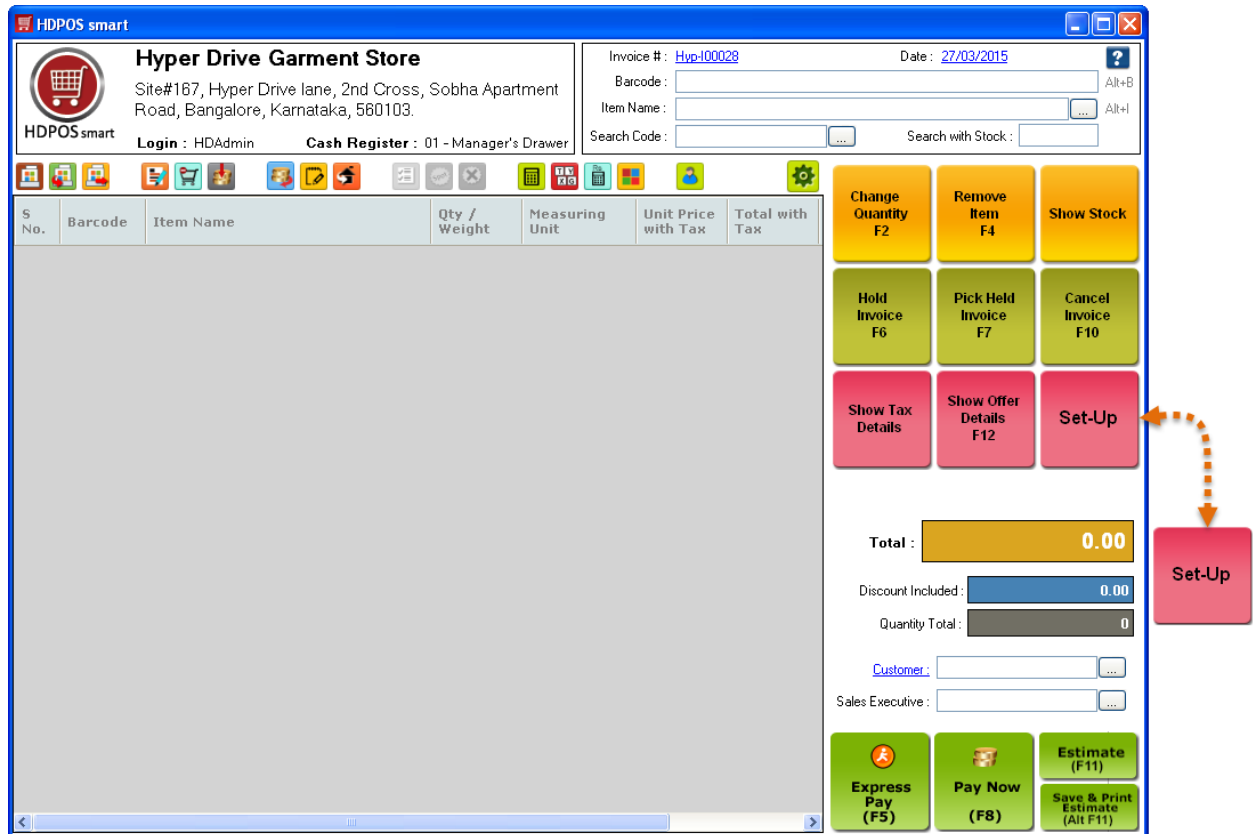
HDPOS smart

HDPOS smart

Hyper Drive Garment Store

Site#167, Hyper Drive lane, 2nd Cross, Sobha Apartment Road, Bangalore, Karnataka, 560103.

Login : HDAdmin Cash Register : 01 - Manager's Drawer

Invoice # : Hyp-I00028 Date : 27/03/2015 ?

Barcode : Alt+B

Item Name : ... Alt+I

Search Code : ... Search with Stock :

| S No. | Barcode | Item Name | Qty / Weight | Measuring Unit | Unit Price with Tax | Total with Tax |
|---|---|---|---|---|---|---|

Change Quantity F2

Remove Item F4

Show Stock

Hold Invoice F6

Pick Held Invoice F7

Cancel Invoice F10

Show Tax Details

Show Offer Details F12

Set-Up

Set-Up

Total : 0.00

Discount Included : 0.00

Quantity Total : 0

Customer : ...

Sales Executive : ...

Express Pay (F5)

Pay Now (F8)

Estimate (F11)

Save & Print Estimate (Alt F11)